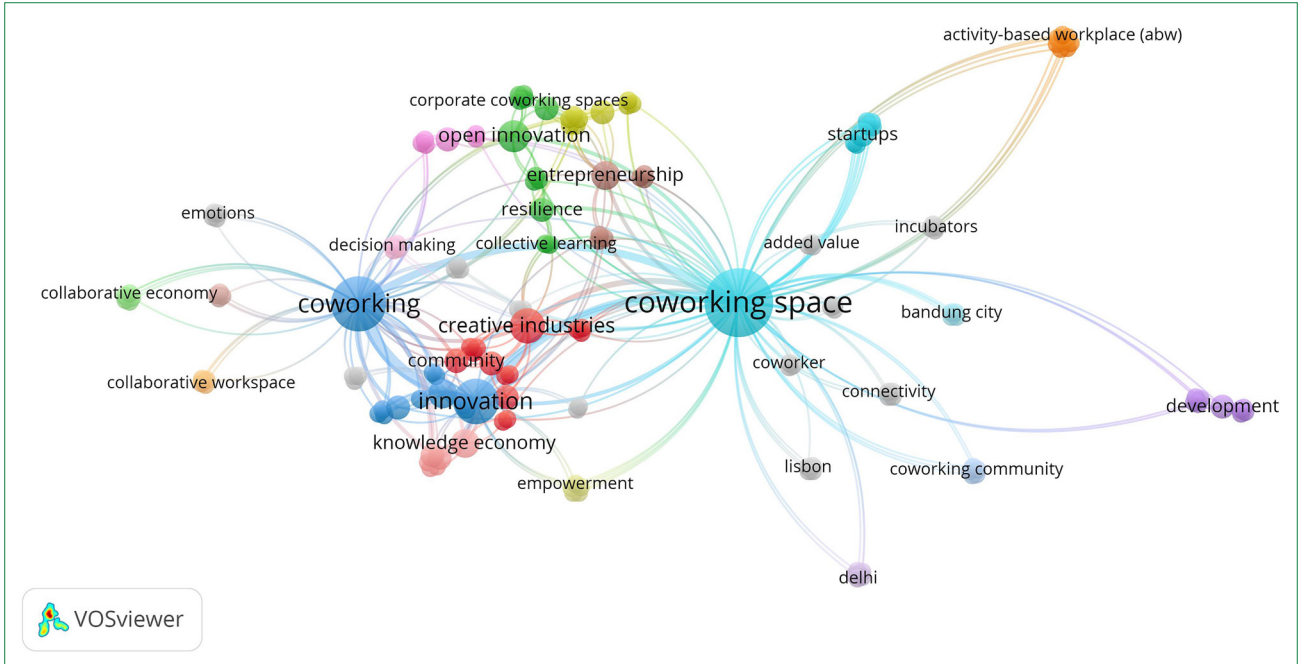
activity-based workplace (abw)
corporate coworking spaces
open innovation
startups
entrepreneurship
resilience
emotions
decision making
collective learning
added value
incubators
collaborative economy
coworking
coworking space
creative industries
bandung city
community
coworker
collaborative workspace
connectivity
innovation
development
knowledge economy
lisbon
coworking community
empowerment
delhi
VOSviewer